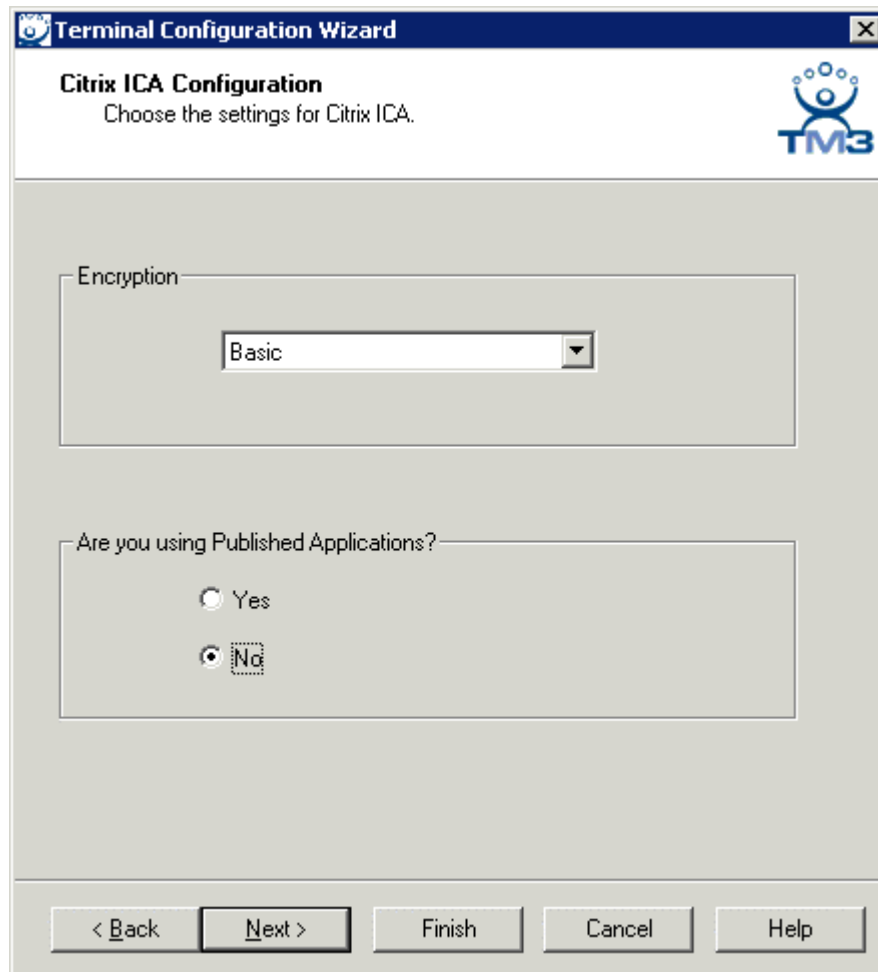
Terminal Configuration Wizard

Citrix ICA Configuration
Choose the settings for Citrix ICA.

TM3

Encryption

Basic

Are you using Published Applications?

Yes

No

< Back

Next >

Finish

Cancel

Help